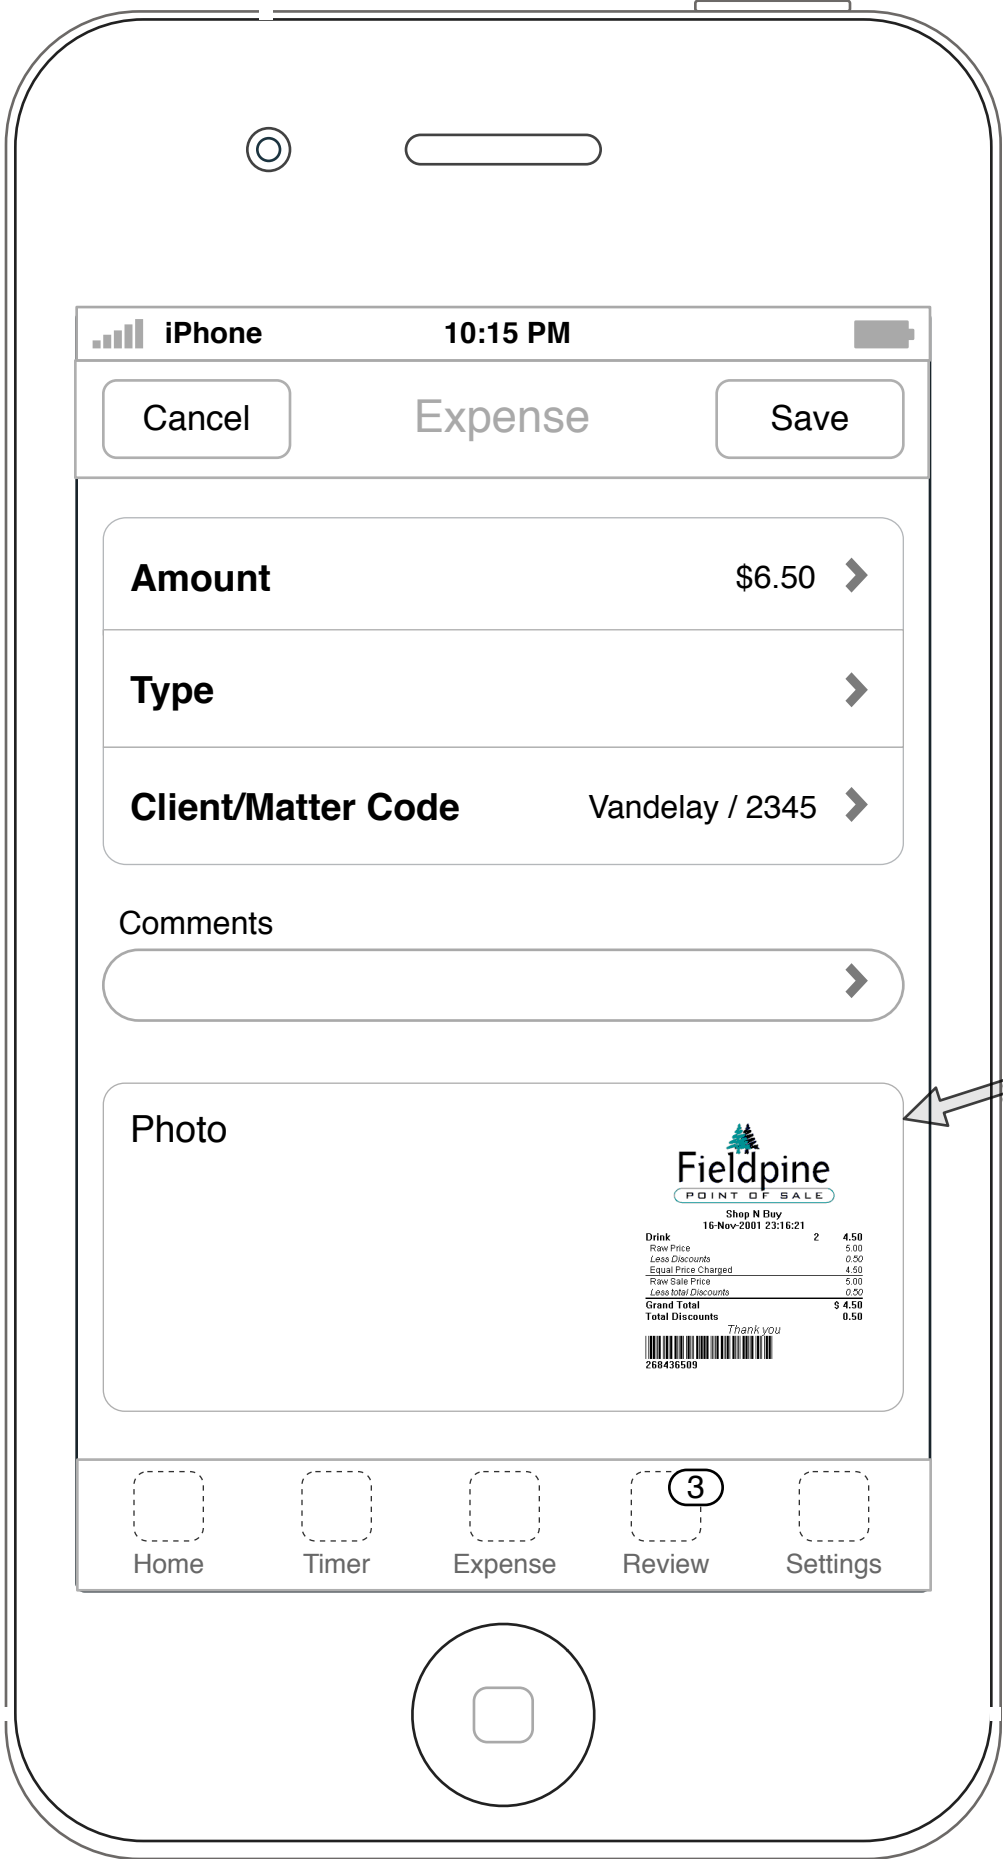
iPhone 10:15 PM

Cancel Expense Save

Amount $6.50

Type

Client/Matter Code Vandelay / 2345

Comments

Photo

Fieldpine
POINT OF SALE
Shop N Buy
16-Nov-2001 23:16:21

| | | |
|---|---|---|
| Drink | 2 | 4.50 |
| Raw Price | | 5.00 |
| Less Discounts | | 0.50 |
| Equal Price Charged | | 4.50 |
| Raw Sale Price | | 5.00 |
| Less total Discounts | | 0.50 |
| Grand Total | | $ 4.50 |
| Total Discounts | | 0.50 |

Thank you
268436509

Home Timer Expense 3 Review Settings